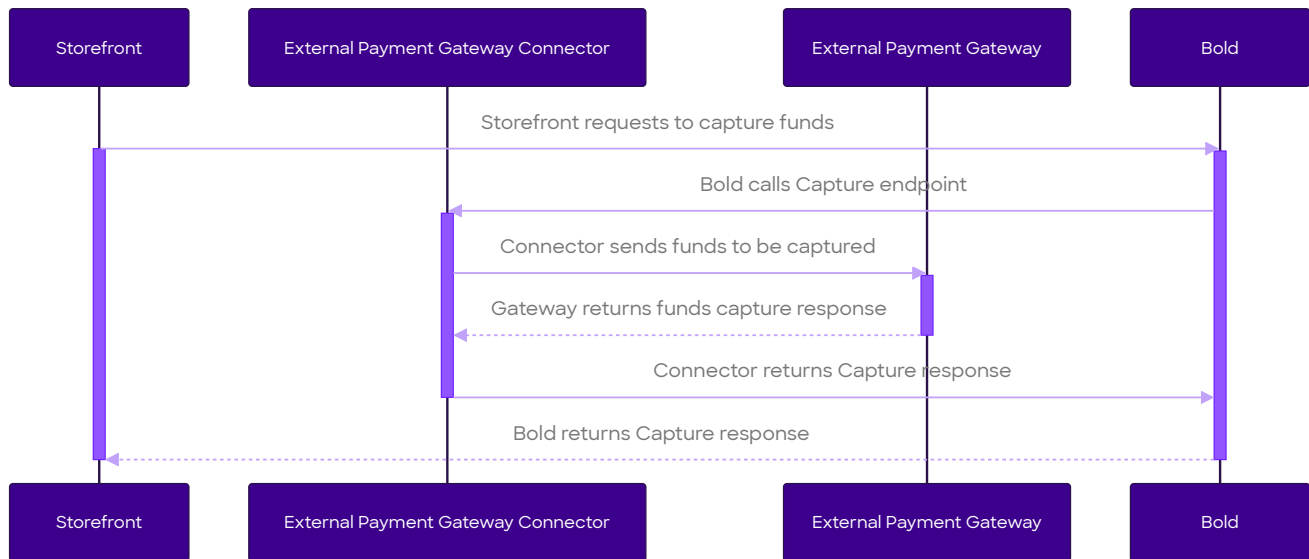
Storefront

External Payment Gateway Connector

External Payment Gateway

Bold

Storefront requests to capture funds

Bold calls Capture endpoint

Connector sends funds to be captured

Gateway returns funds capture response

Connector returns Capture response

Bold returns Capture response

Storefront

External Payment Gateway Connector

External Payment Gateway

Bold